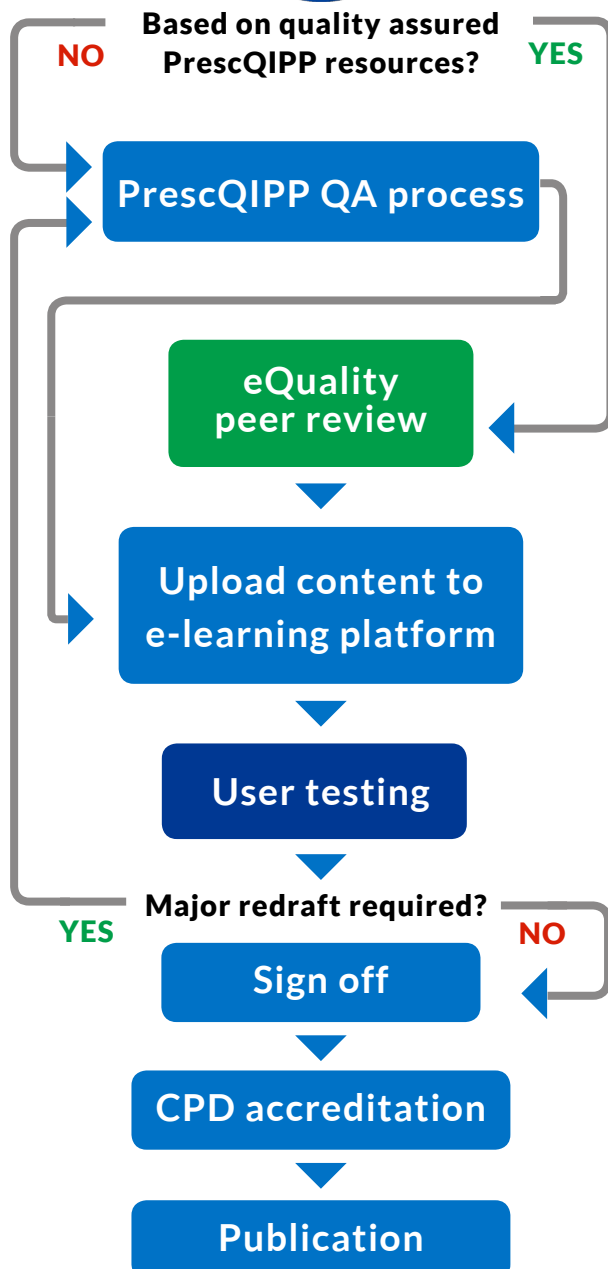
NO

Based on quality assured PrescQIPP resources?

YES

PrescQIPP QA process

eQuality peer review

Upload content to e-learning platform

User testing

Major redraft required?

YES

NO

Sign off

CPD accreditation

Publication